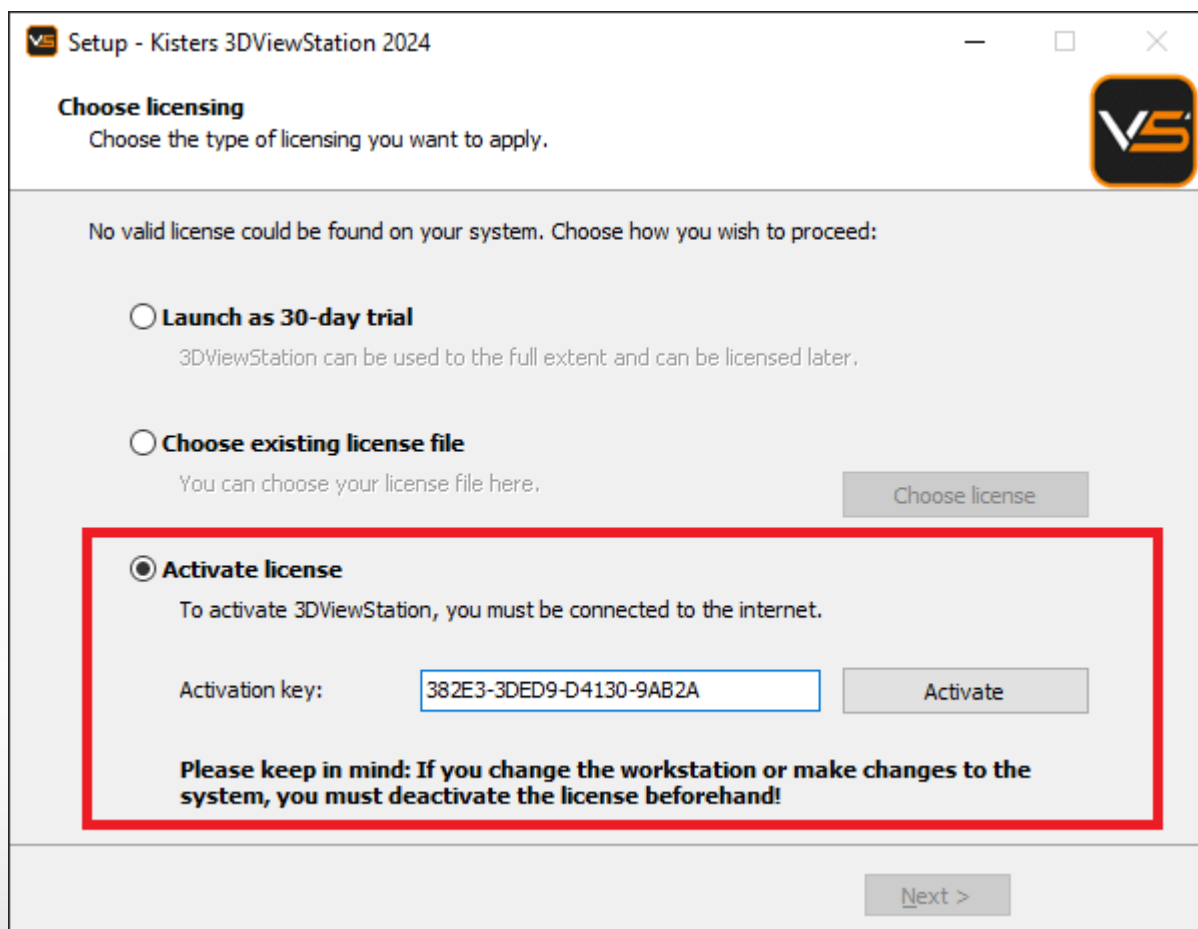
Setup - Kisters 3DViewStation 2024

Choose licensing
Choose the type of licensing you want to apply.

No valid license could be found on your system. Choose how you wish to proceed:

Launch as 30-day trial
3DViewStation can be used to the full extent and can be licensed later.

Choose existing license file
You can choose your license file here.

Choose license

Activate license
To activate 3DViewStation, you must be connected to the internet.

Activation key: 382E3-3DED9-D4130-9AB2A

Activate

Please keep in mind: If you change the workstation or make changes to the system, you must deactivate the license beforehand!

Next >